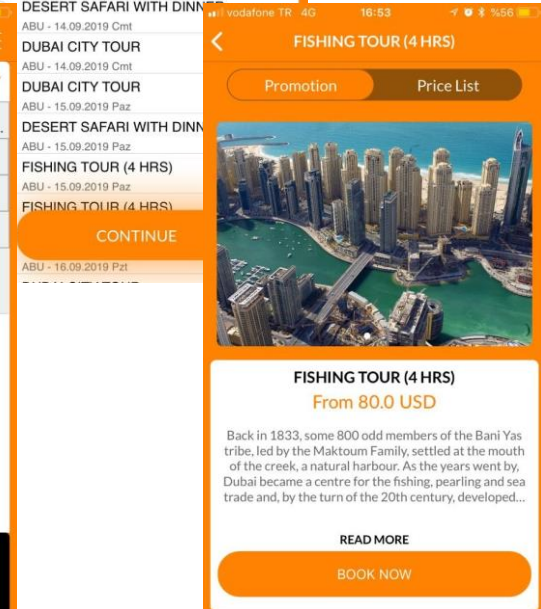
DESERT SAFARI WITH DINNE
ABU - 14.09.2019 Cmt
DUBAI CITY TOUR
ABU - 14.09.2019 Cmt
DUBAI CITY TOUR
ABU - 15.09.2019 Paz
DESERT SAFARI WITH DINN
ABU - 15.09.2019 Paz
FISHING TOUR (4 HRS)
ABU - 15.09.2019 Paz
FISHING TOUR (4 HRS)
CONTINUE
ABU - 16.09.2019 Pzt
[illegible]

vodafone TR 4G 16:53 %56
FISHING TOUR (4 HRS)
Promotion
Price List

FISHING TOUR (4 HRS)
From 80.0 USD
Back in 1833, some 800 odd members of the Bani Yas tribe, led by the Maktoum Family, settled at the mouth of the creek, a natural harbour. As the years went by, Dubai became a centre for the fishing, pearling and sea trade and, by the turn of the 20th century, developed...
READ MORE
BOOK NOW